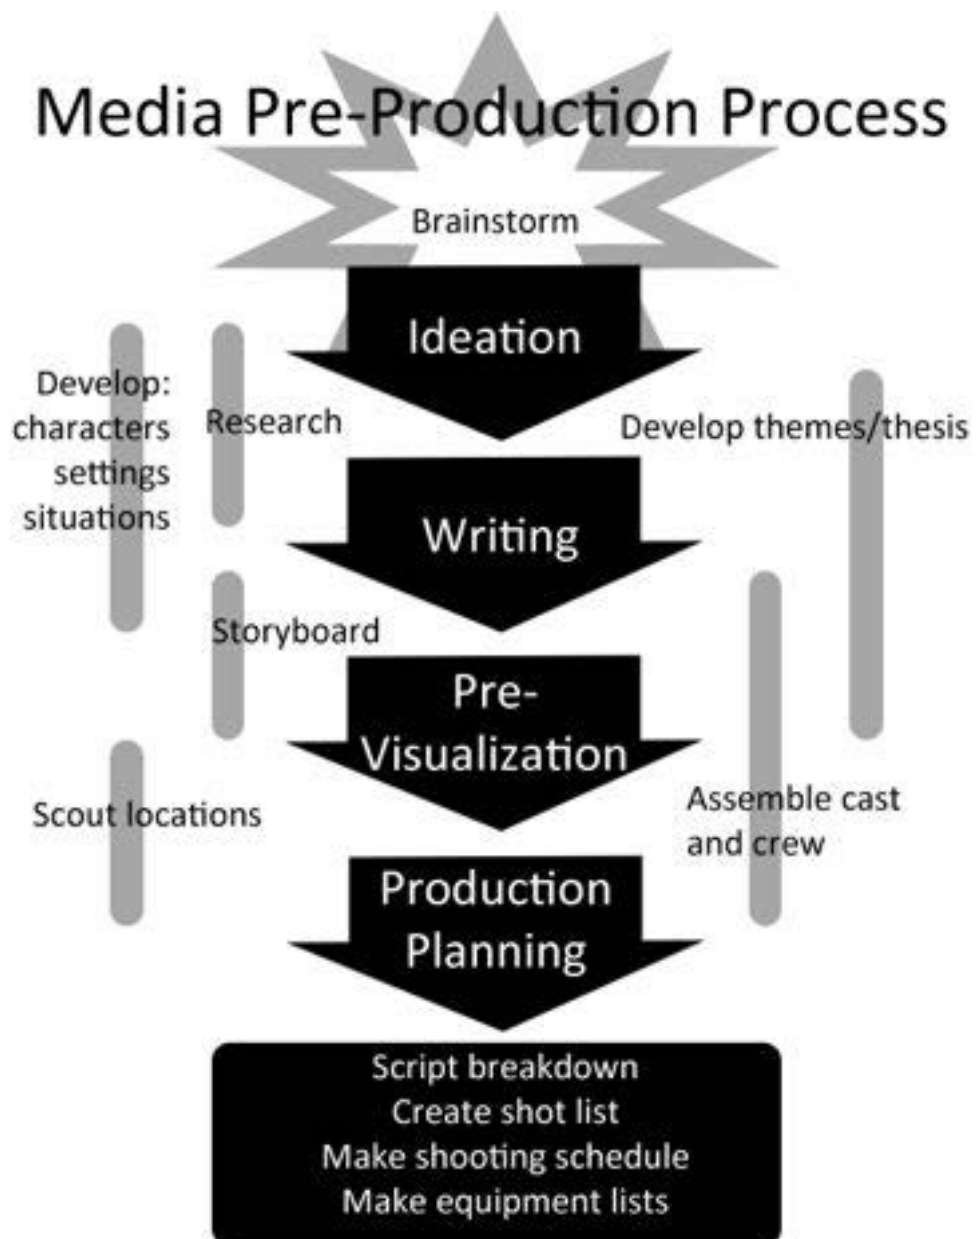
Media Pre-Production Process

Brainstorm

Ideation

Develop: characters settings situations

Research

Develop themes/thesis

Writing

Storyboard

Pre-Visualization

Scout locations

Assemble cast and crew

Production Planning

Script breakdown
Create shot list
Make shooting schedule
Make equipment lists